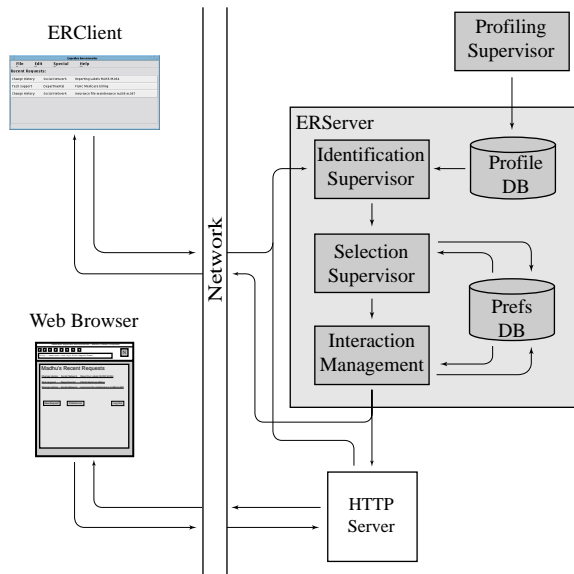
ERClient

File Edit Special Help
Recent Requests:
Change history | SocialNetwork | Reporting Labels Month Media
Tech support | DepartHardst | Flyers Medicare billing
Change history | SocialNetwork | Insurance file warehouse & build w/all

Profiling Supervisor

ERServer

Identification Supervisor

Profile DB

Selection Supervisor

Prefs DB

Interaction Management

Network

Web Browser

Madhu's Recent Requests

HTTP Server